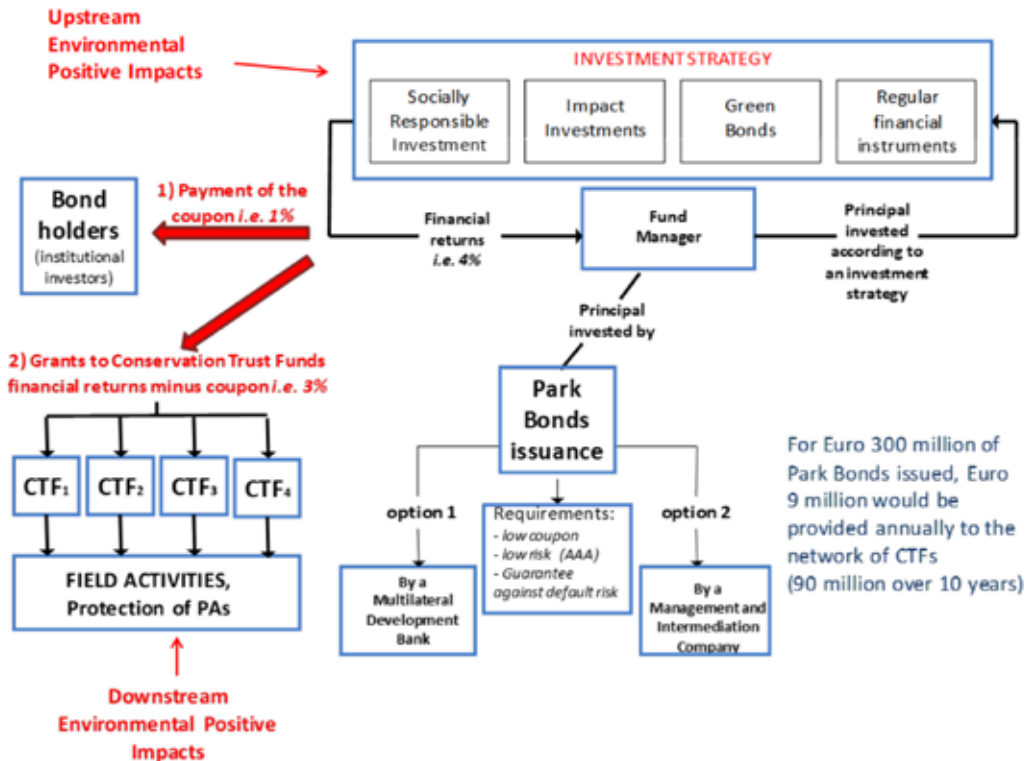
Upstream Environmental Positive Impacts

INVESTMENT STRATEGY

Socially Responsible Investment

Impact Investments

Green Bonds

Regular financial instruments

Bond holders (institutional investors)

1) Payment of the coupon i.e. 1%

Financial returns i.e. 4%

Fund Manager

Principal invested according to an investment strategy

Principal invested by

2) Grants to Conservation Trust Funds financial returns minus coupon i.e. 3%

Park Bonds issuance

CTF$_1$

CTF$_2$

CTF$_3$

CTF$_4$

FIELD ACTIVITIES, Protection of PAs

option 1

Requirements:
- low coupon
- low risk (AAA)
- Guarantee against default risk

option 2

By a Multilateral Development Bank

By a Management and Intermediation Company

For Euro 300 million of Park Bonds issued, Euro 9 million would be provided annually to the network of CTFs (90 million over 10 years)

Downstream Environmental Positive Impacts